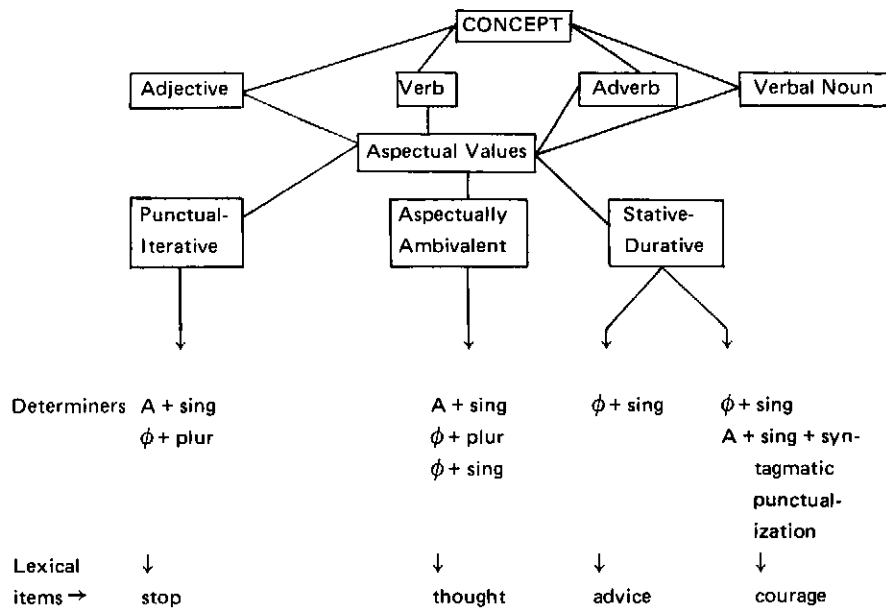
CONCEPT

Adjective

Verb

Adverb

Verbal Noun

Aspectual Values

Punctual-Iterative

Aspectually Ambivalent

Stative-Durative

Determiners A + sing
$\phi$ + plur

A + sing
$\phi$ + plur
$\phi$ + sing

$\phi$ + sing

$\phi$ + sing
A + sing + syntagmatic punctualization

Lexical items →

↓
stop

↓
thought

↓
advice

↓
courage